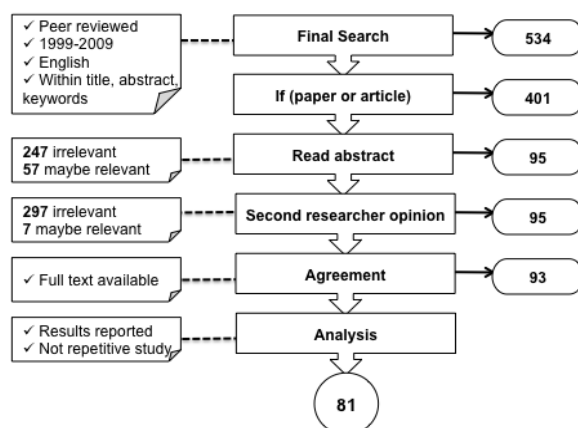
✓ Peer reviewed
✓ 1999-2009
✓ English
✓ Within title, abstract, keywords

Final Search

534

If (paper or article)

401

247 irrelevant
57 maybe relevant

Read abstract

95

297 irrelevant
7 maybe relevant

Second researcher opinion

95

✓ Full text available

Agreement

93

✓ Results reported
✓ Not repetitive study

Analysis

81